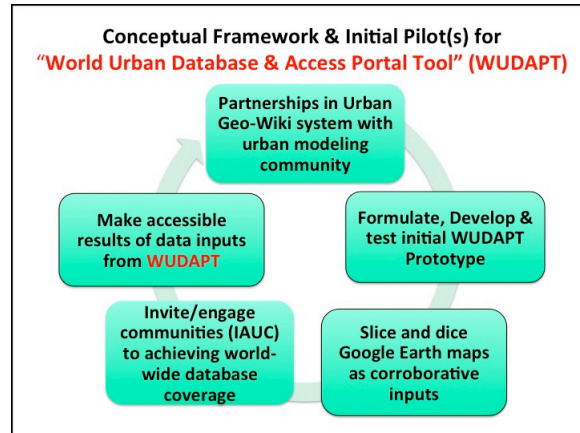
Conceptual Framework & Initial Pilot(s) for
"World Urban Database & Access Portal Tool" (WUDAPT)

Partnerships in Urban Geo-Wiki system with urban modeling community

Formulate, Develop & test initial WUDAPT Prototype

Slice and dice Google Earth maps as corroborative inputs

Invite/engage communities (IAUC) to achieving world-wide database coverage

Make accessible results of data inputs from WUDAPT